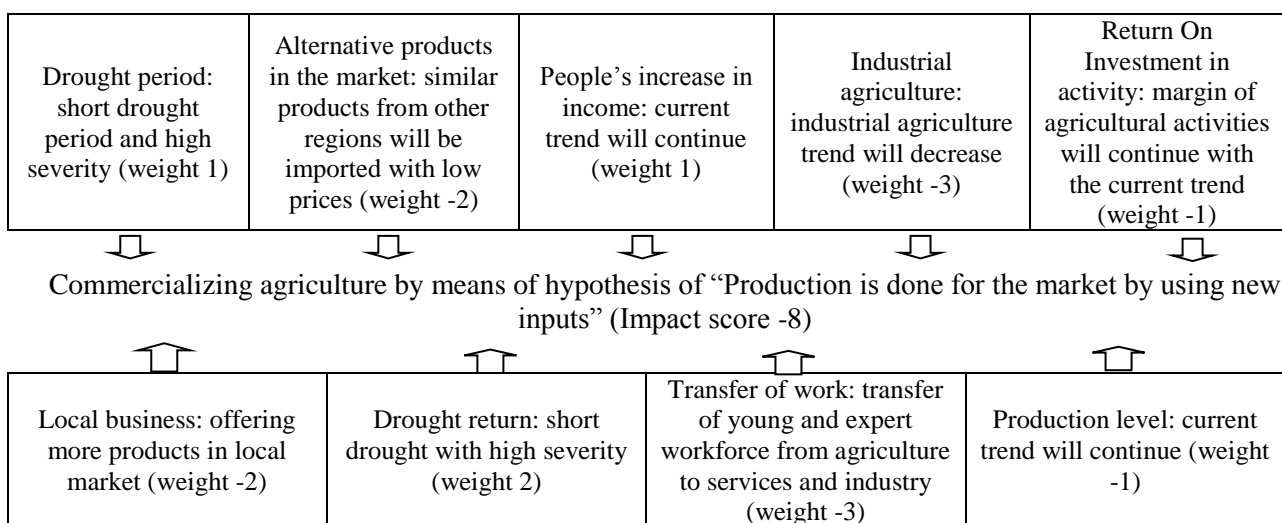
| Drought period: short drought period and high severity (weight 1) | Alternative products in the market: similar products from other regions will be imported with low prices (weight -2) | People's increase in income: current trend will continue (weight 1) | Industrial agriculture: industrial agriculture trend will decrease (weight -3) | Return On Investment in activity: margin of agricultural activities will continue with the current trend (weight -1) |
|---|---|---|---|---|

Commercializing agriculture by means of hypothesis of "Production is done for the market by using new inputs" (Impact score -8)

| Local business: offering more products in local market (weight -2) | Drought return: short drought with high severity (weight 2) | Transfer of work: transfer of young and expert workforce from agriculture to services and industry (weight -3) | Production level: current trend will continue (weight -1) |
|---|---|---|---|